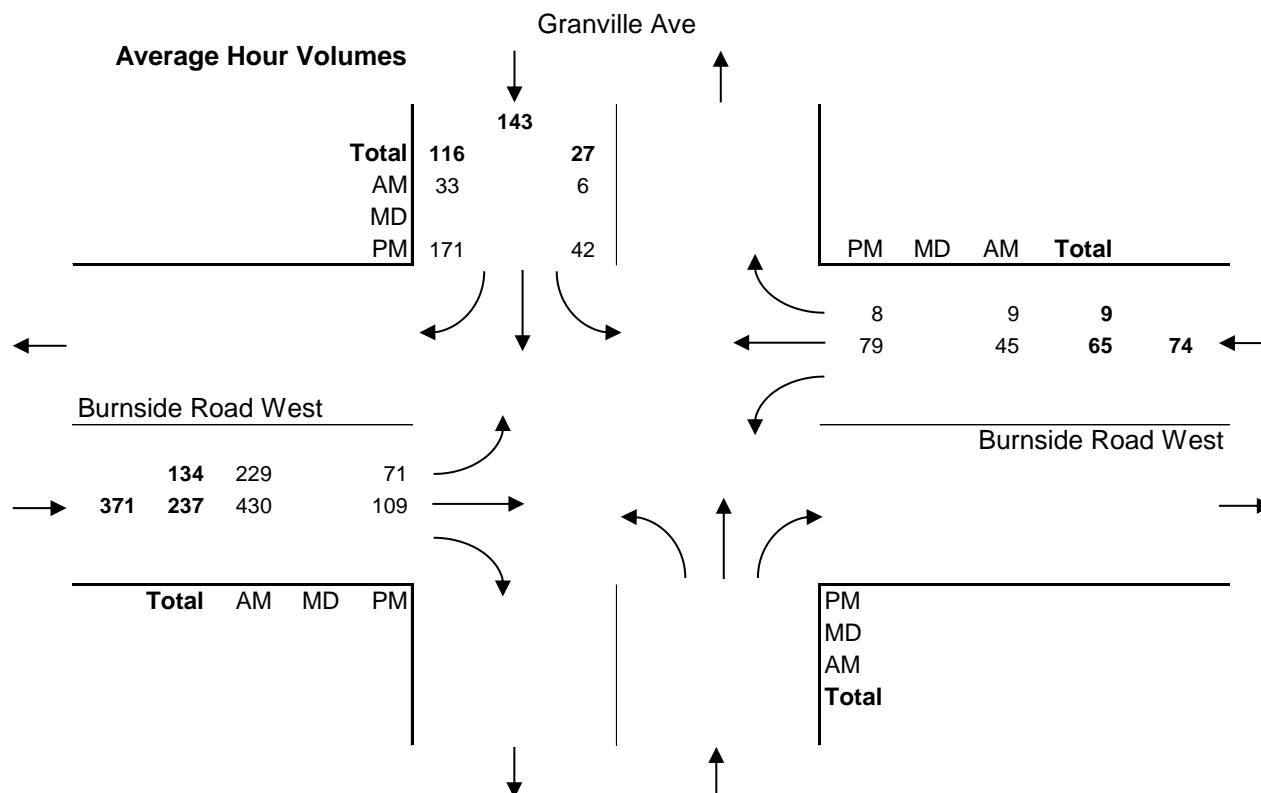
Granville Ave

**Average Hour Volumes**

143

| | | |
|---|---|---|
| **Total** | **116** | **27** |
| AM | 33 | 6 |
| MD | | |
| PM | 171 | 42 |

| PM | MD | AM | Total | |
|---|---|---|---|---|
| 8 | | 9 | **9** | |
| 79 | | 45 | **65** | **74** |

Burnside Road West

Burnside Road West

| | | | | |
|---|---|---|---|---|
| | **134** | 229 | | 71 |
| **371** | **237** | 430 | | 109 |
| | **Total** | AM | MD | PM |

PM
MD
AM
**Total**